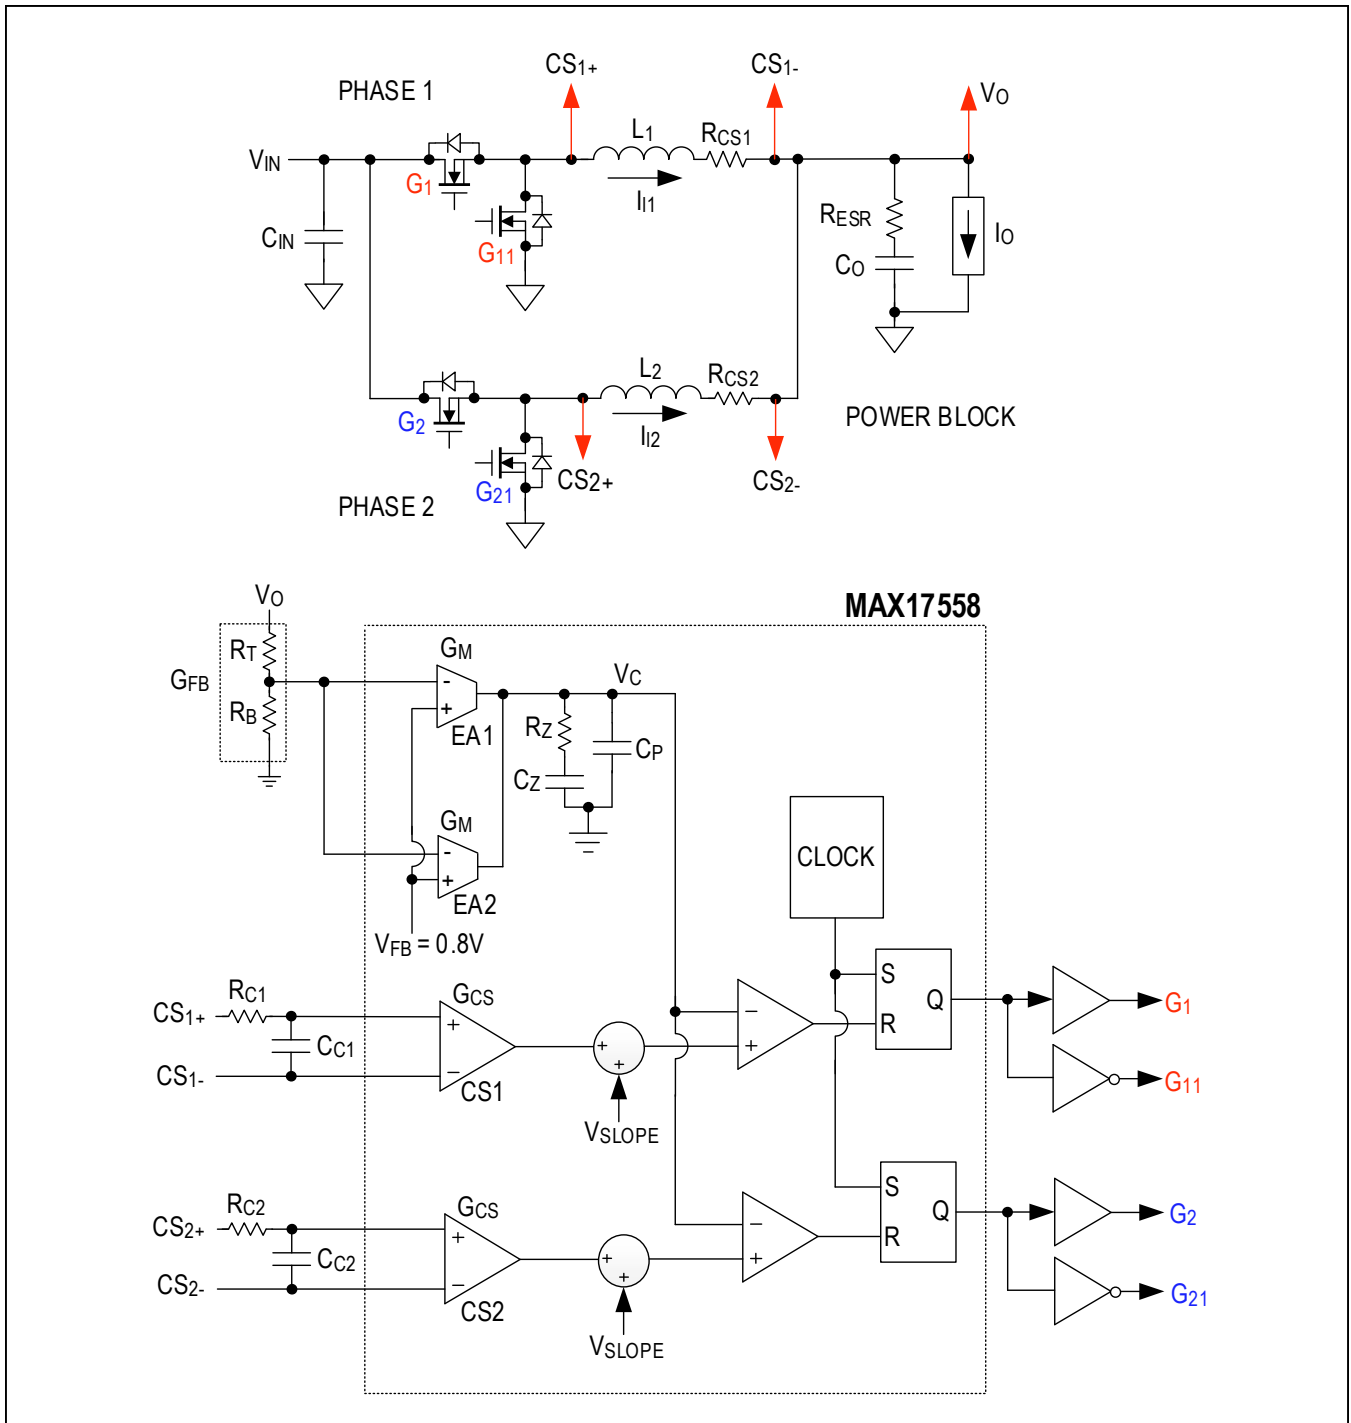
PHASE 1

$CS_{1+}$

$CS_{1-}$

$V_O$

$V_{IN}$

$L_1$

$R_{CS1}$

$G_1$

$I_{l1}$

$C_{IN}$

$G_{11}$

$R_{ESR}$

$I_O$

$C_O$

$L_2$

$R_{CS2}$

POWER BLOCK

$G_2$

$I_{l2}$

$G_{21}$

$CS_{2+}$

$CS_{2-}$

PHASE 2

$V_O$

MAX17558

$R_T$

$G_M$

$G_{FB}$

-

+

$V_C$

$R_B$

EA1

$R_Z$

$C_P$

$C_Z$

$G_M$

-

+

CLOCK

EA2

$V_{FB} = 0.8V$

$R_{C1}$

$G_{CS}$

S

$CS_{1+}$

+

−

Q

$G_1$

$C_{C1}$

+

R

+

$CS_{1-}$

−

+

CS1

$G_{11}$

$V_{SLOPE}$

S

Q

$G_2$

$R_{C2}$

$G_{CS}$

−

$CS_{2+}$

+

R

$C_{C2}$

+

+

+

$CS_{2-}$

−

$G_{21}$

CS2

$V_{SLOPE}$